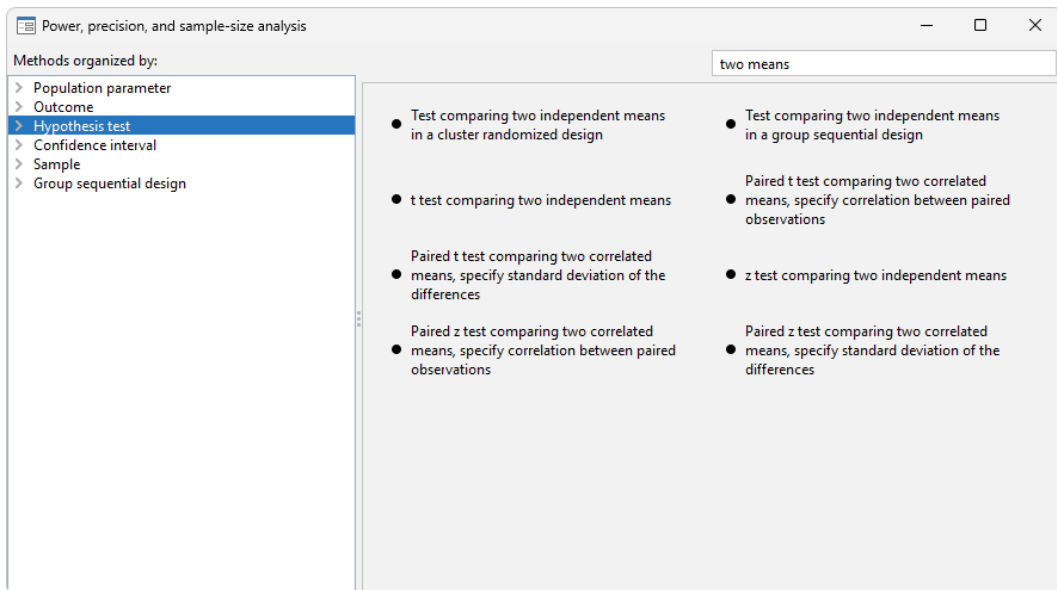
Power, precision, and sample-size analysis

Methods organized by:

two means

Population parameter
Outcome
Hypothesis test
Confidence interval
Sample
Group sequential design

Test comparing two independent means in a cluster randomized design

t test comparing two independent means

Paired t test comparing two correlated means, specify standard deviation of the differences

Paired z test comparing two correlated means, specify correlation between paired observations

Test comparing two independent means in a group sequential design

Paired t test comparing two correlated means, specify correlation between paired observations

z test comparing two independent means

Paired z test comparing two correlated means, specify standard deviation of the differences